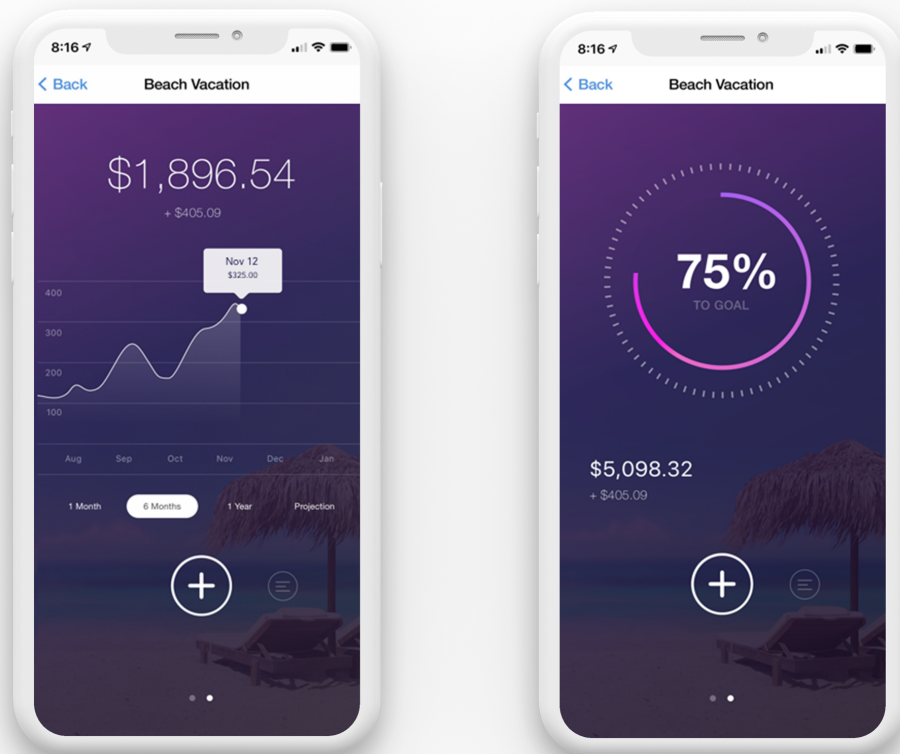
8:16

< Back Beach Vacation

$1,896.54
+ $405.09

Nov 12
$325.00

400
300
200
100

Aug Sep Oct Nov Dec Jan

1 Month 6 Months 1 Year Projection

+

8:16

< Back Beach Vacation

75%
TO GOAL

$5,098.32
+ $405.09

+